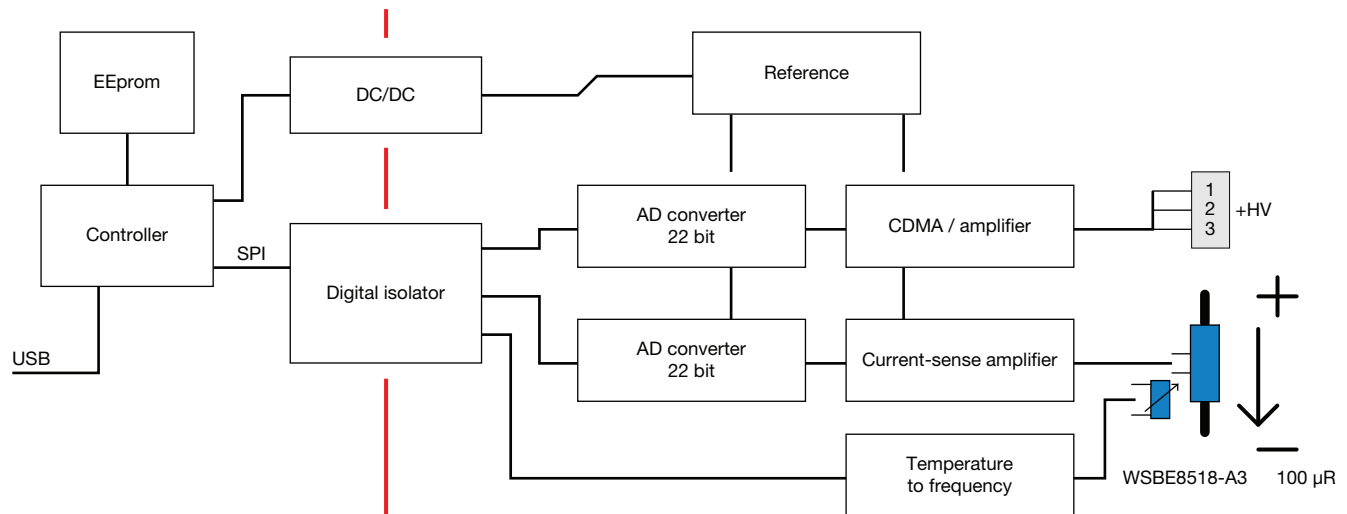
EEprom

DC/DC

Reference

Controller

SPI

Digital isolator

AD converter
22 bit

CDMA / amplifier

1
2
3
+HV

USB

AD converter
22 bit

Current-sense amplifier

+

−

Temperature
to frequency

WSBE8518-A3

100 µR